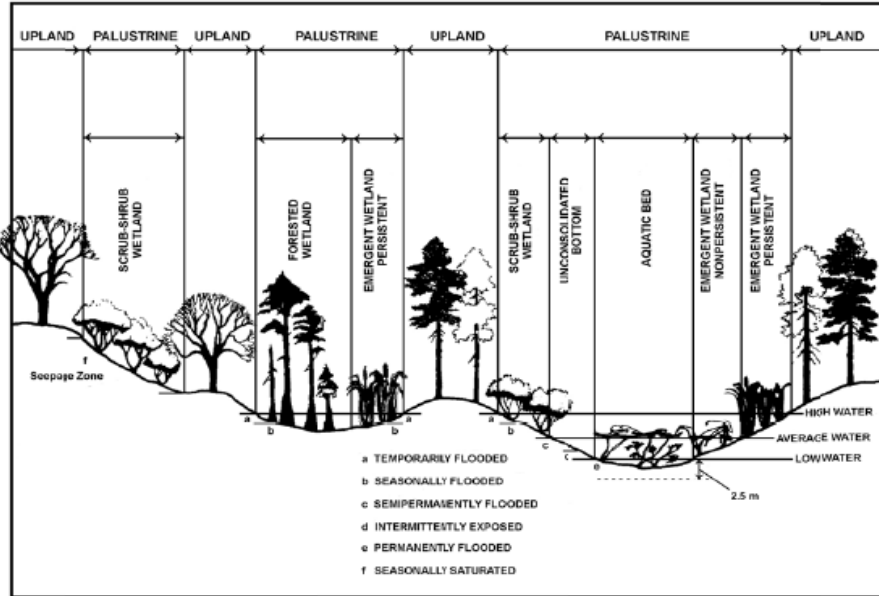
UPLAND PALUSTRINE UPLAND PALUSTRINE UPLAND PALUSTRINE UPLAND

SCRUB-SHRUB WETLAND

FORESTED WETLAND

EMERGENT WETLAND PERSISTENT

SCRUB-SHRUB WETLAND

UNCONSOLIDATED BOTTOM

AQUATIC BED

EMERGENT WETLAND NONPERSISTENT

EMERGENT WETLAND PERSISTENT

f
Seepage Zone

a b b a b c c e

HIGH WATER
AVERAGE WATER
LOWWATER

2.5 m

a TEMPORARILY FLOODED
b SEASONALLY FLOODED
c SEMIPERMANENTLY FLOODED
d INTERMITTENTLY EXPOSED
e PERMANENTLY FLOODED
f SEASONALLY SATURATED